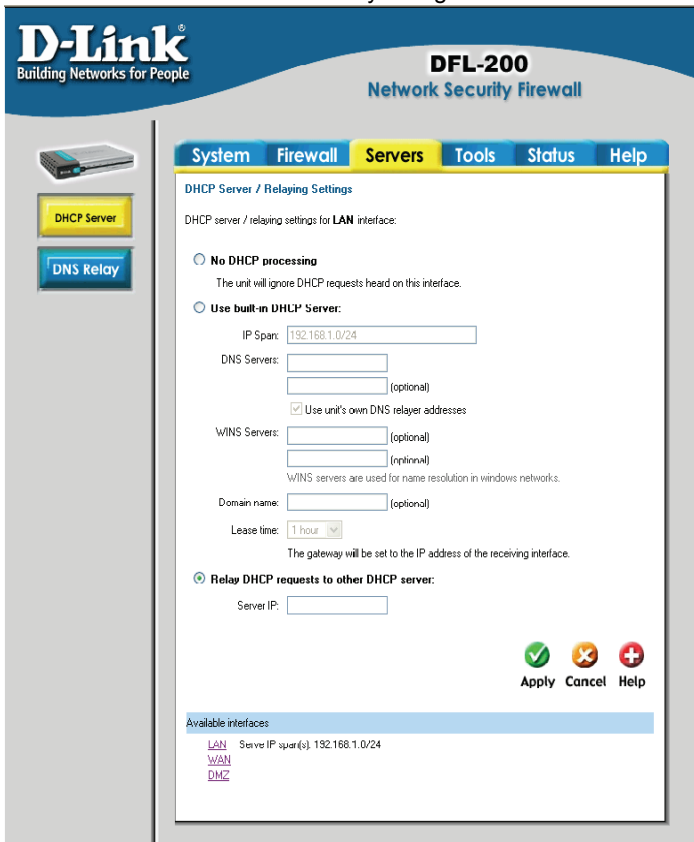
D-Link®
Building Networks for People

DFL-200
Network Security Firewall

System Firewall Servers Tools Status Help

DHCP Server
DNS Relay

DHCP Server / Relaying Settings

DHCP server / relaying settings for LAN interface:

No DHCP processing
The unit will ignore DHCP requests heard on this interface.

Use built-in DHCP Server:
IP Span: 192.168.1.0/24
DNS Servers:
(optional)
Use unit's own DNS relayer addresses
WINS Servers: (optional)
(optional)
WINS servers are used for name resolution in windows networks.
Domain name: (optional)
Lease time: 1 hour
The gateway will be set to the IP address of the receiving interface.

Relay DHCP requests to other DHCP server:
Server IP:

Apply Cancel Help

Available interfaces
LAN Serve IP span(s): 192.168.1.0/24
WAN
DMZ